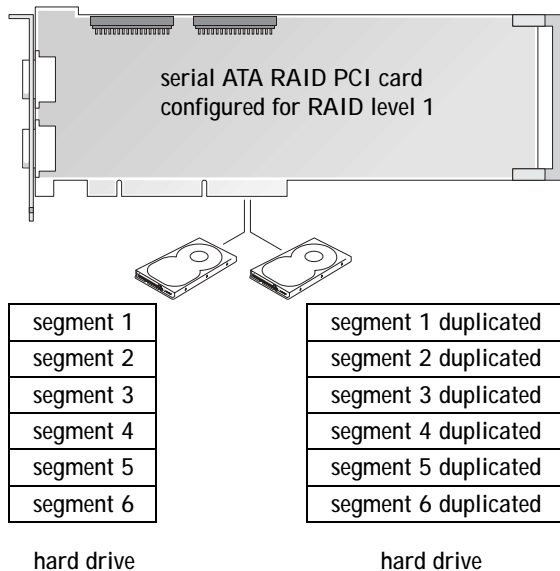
serial ATA RAID PCI card configured for RAID level 1

| segment 1 |
|---|
| segment 2 |
| segment 3 |
| segment 4 |
| segment 5 |
| segment 6 |

| segment 1 duplicated |
|---|
| segment 2 duplicated |
| segment 3 duplicated |
| segment 4 duplicated |
| segment 5 duplicated |
| segment 6 duplicated |

hard drive

hard drive